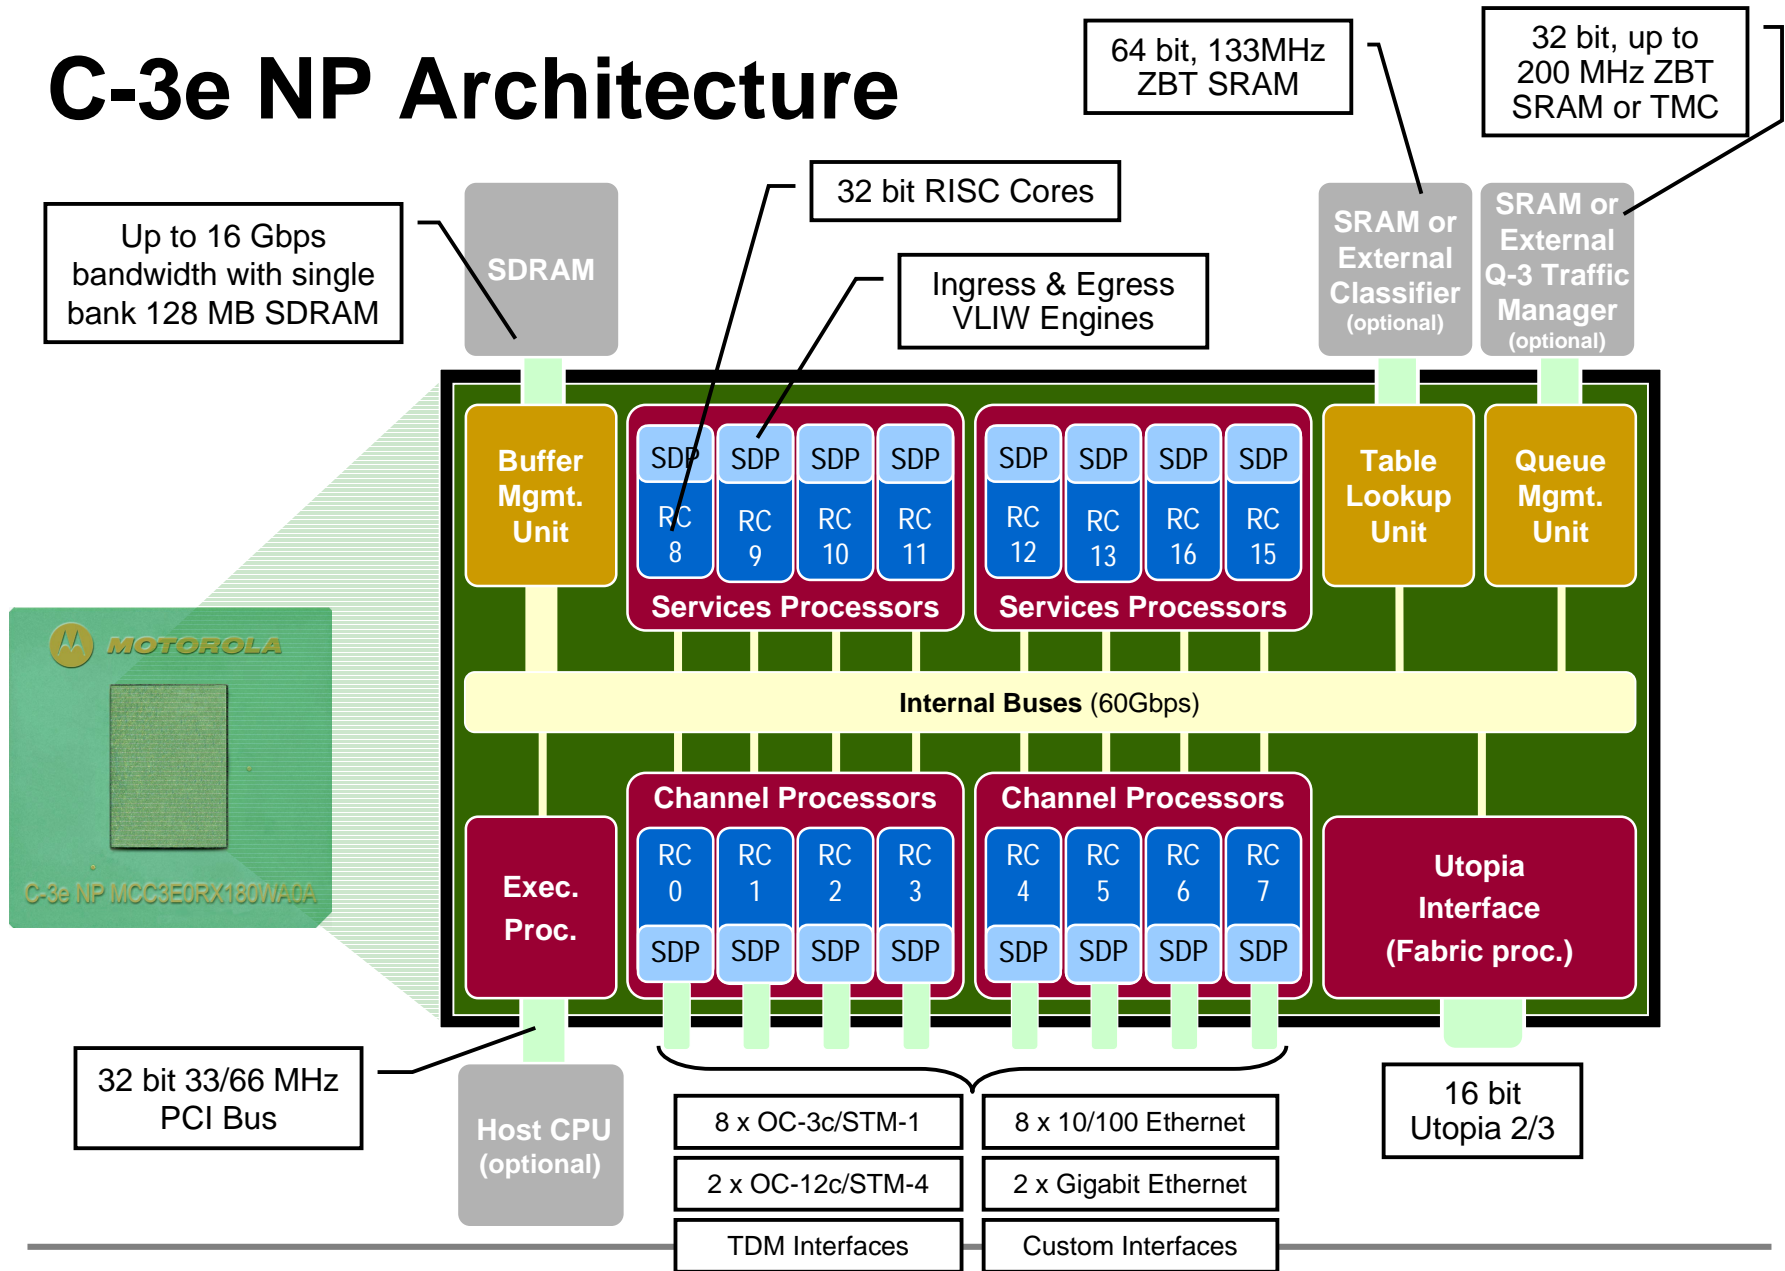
C-3e NP Architecture

64 bit, 133MHz ZBT SRAM

32 bit, up to 200 MHz ZBT SRAM or TMC

32 bit RISC Cores

Up to 16 Gbps bandwidth with single bank 128 MB SDRAM

SDRAM

Ingress & Egress VLIW Engines

SRAM or External Classifier (optional)

SRAM or External Q-3 Traffic Manager (optional)

Buffer Mgmt. Unit

SDP SDP SDP SDP
RC 8 RC 9 RC 10 RC 11
Services Processors

SDP SDP SDP SDP
RC 12 RC 13 RC 16 RC 15
Services Processors

Table Lookup Unit

Queue Mgmt. Unit

MOTOROLA
C-3e NP MCC3E0RX180WA0A

Internal Buses (60Gbps)

Channel Processors
RC 0 RC 1 RC 2 RC 3
SDP SDP SDP SDP

Channel Processors
RC 4 RC 5 RC 6 RC 7
SDP SDP SDP SDP

Exec. Proc.

Utopia Interface (Fabric proc.)

32 bit 33/66 MHz PCI Bus

Host CPU (optional)

| 8 x OC-3c/STM-1 | 8 x 10/100 Ethernet |
|---|---|
| 2 x OC-12c/STM-4 | 2 x Gigabit Ethernet |
| TDM Interfaces | Custom Interfaces |

16 bit Utopia 2/3